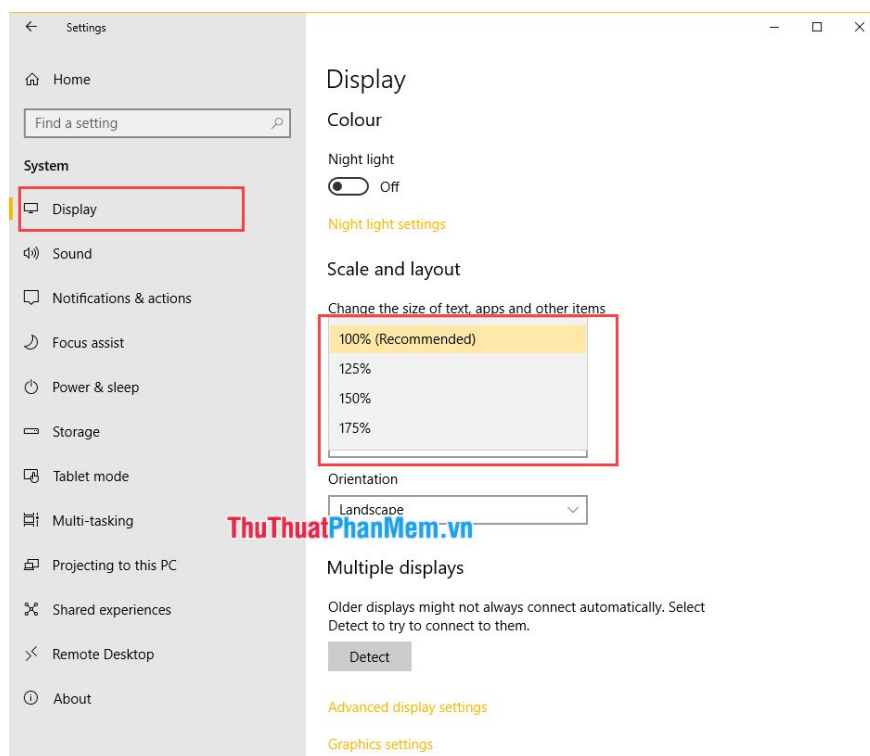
Settings

Home

Find a setting

System

Display

Sound

Notifications & actions

Focus assist

Power & sleep

Storage

Tablet mode

Multi-tasking

Projecting to this PC

Shared experiences

Remote Desktop

About

Display

Colour

Night light

Off

Night light settings

Scale and layout

Change the size of text, apps and other items

100% (Recommended)

125%

150%

175%

Orientation

Landscape

ThuThuatPhanMem.vn

Multiple displays

Older displays might not always connect automatically. Select Detect to try to connect to them.

Detect

Advanced display settings

Graphics settings